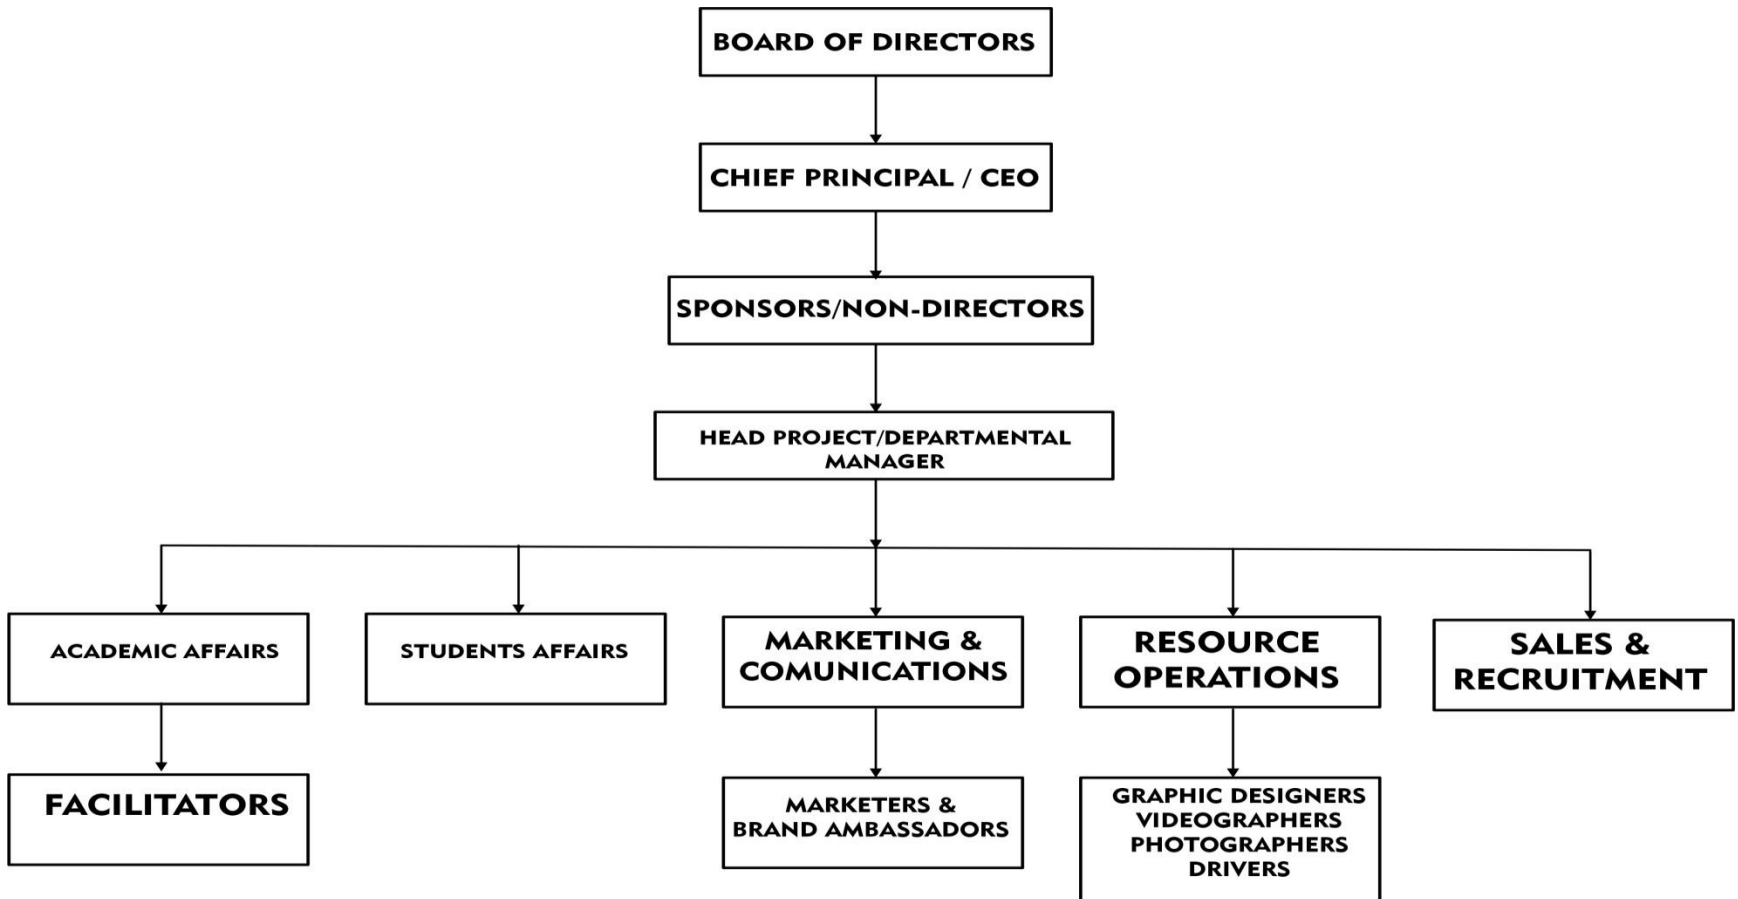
BOARD OF DIRECTORS

CHIEF PRINCIPAL / CEO

SPONSORS/NON-DIRECTORS

HEAD PROJECT/DEPARTMENTAL MANAGER

ACADEMIC AFFAIRS

STUDENTS AFFAIRS

MARKETING & COMUNICATIONS

RESOURCE OPERATIONS

SALES & RECRUITMENT

FACILITATORS

MARKETERS & BRAND AMBASSADORS

GRAPHIC DESIGNERS
VIDEOGRAPHERS
PHOTOGRAPHERS
DRIVERS